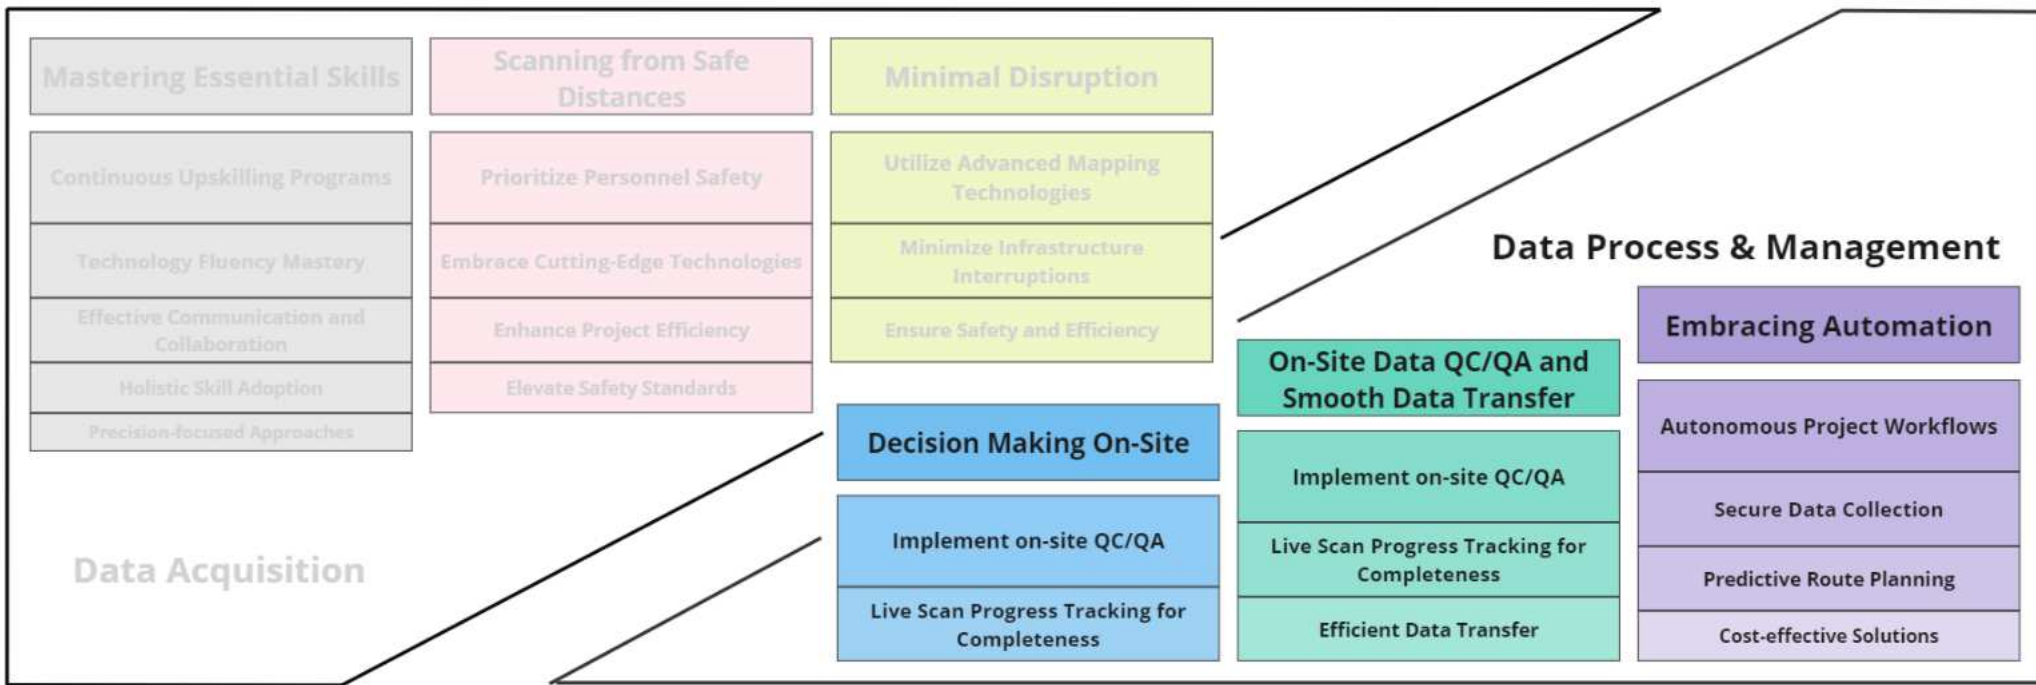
Mastering Essential Skills

Continuous Upskilling Programs

Technology Fluency Mastery

Effective Communication and Collaboration

Holistic Skill Adoption

Precision-focused Approaches

Scanning from Safe Distances

Prioritize Personnel Safety

Embrace Cutting-Edge Technologies

Enhance Project Efficiency

Elevate Safety Standards

Minimal Disruption

Utilize Advanced Mapping Technologies

Minimize Infrastructure Interruptions

Ensure Safety and Efficiency

Data Acquisition

Decision Making On-Site

Implement on-site QC/QA

Live Scan Progress Tracking for Completeness

Data Process & Management

On-Site Data QC/QA and Smooth Data Transfer

Implement on-site QC/QA

Live Scan Progress Tracking for Completeness

Efficient Data Transfer

Embracing Automation

Autonomous Project Workflows

Secure Data Collection

Predictive Route Planning

Cost-effective Solutions